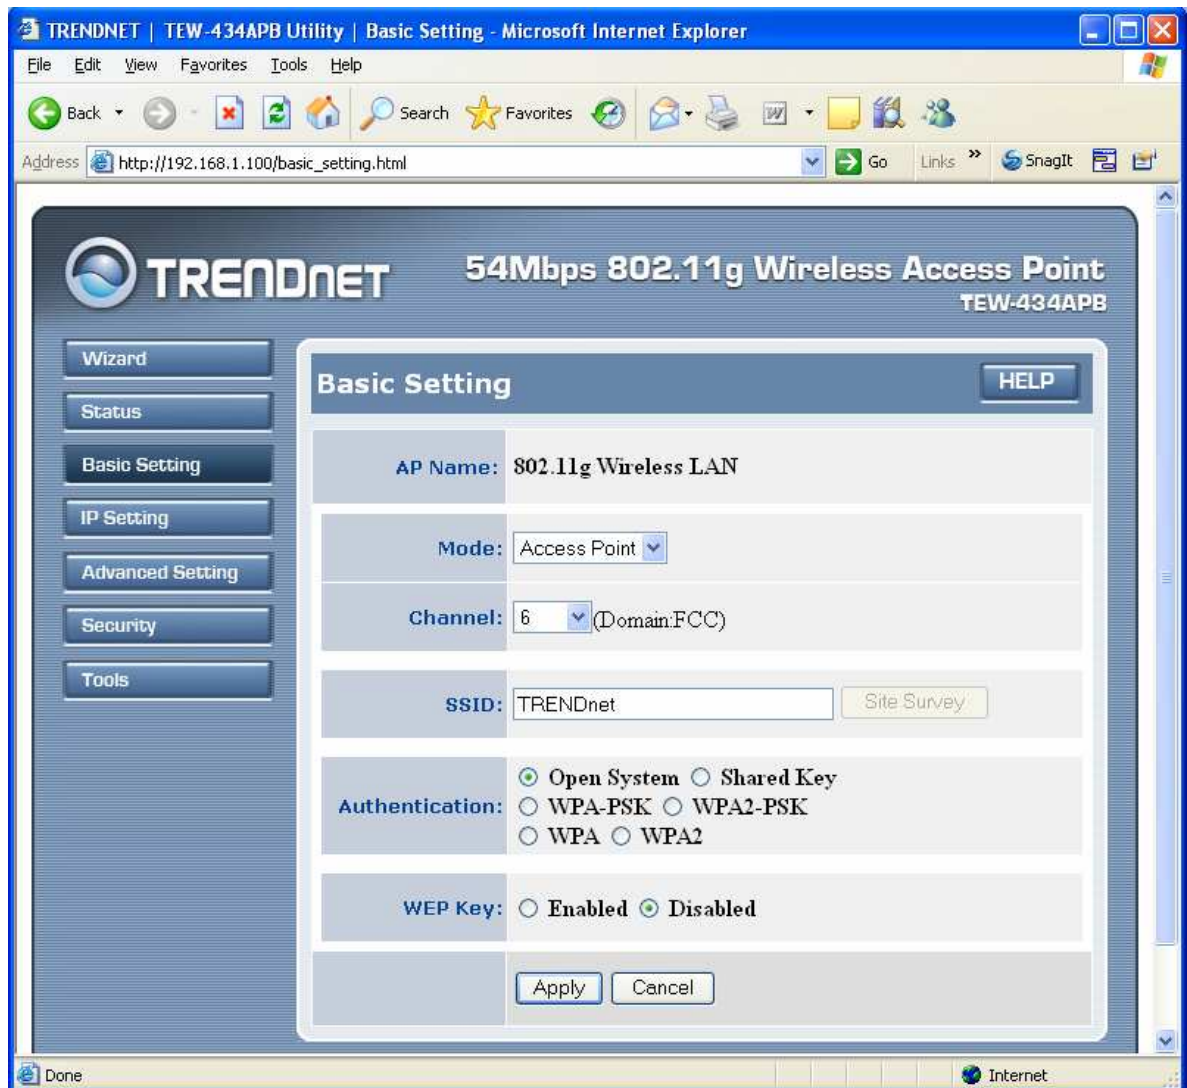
TRENDNET | TEW-434APB Utility | Basic Setting - Microsoft Internet Explorer

File Edit View Favorites Tools Help

Back Search Favorites

Address http://192.168.1.100/basic_setting.html Go Links » SnagIt

TRENDNET

54Mbps 802.11g Wireless Access Point
TEW-434APB

Wizard
Status
Basic Setting
IP Setting
Advanced Setting
Security
Tools

Basic Setting HELP

| | |
|---|---|
| AP Name: | 802.11g Wireless LAN |
| Mode: | Access Point |
| Channel: | 6 (Domain:FCC) |
| SSID: | TRENDnet Site Survey |
| Authentication: | Open System Shared Key WPA-PSK WPA2-PSK WPA WPA2 |
| WEP Key: | Enabled Disabled |
| | Apply Cancel |

Done Internet